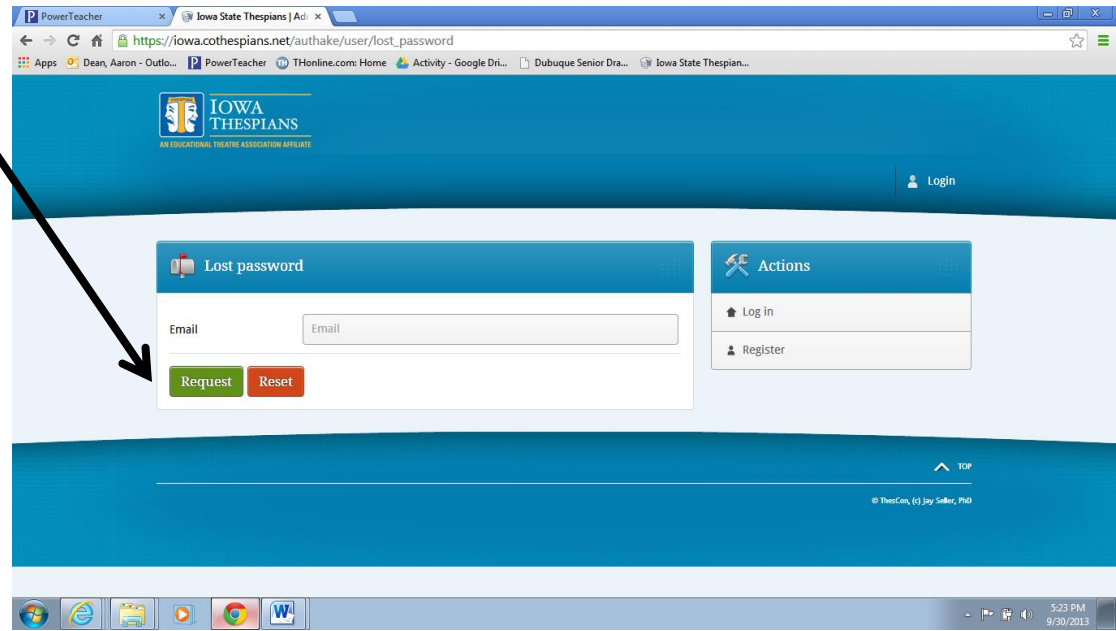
PowerTeacher ×
Iowa State Thespians | Ad ×

https://iowa.cothespians.net/authake/user/lost_password

Apps  Dean, Aaron - Outlo...  PowerTeacher  THonline.com: Home  Activity - Google Dri...  Dubuque Senior Dra...  Iowa State Thespian...

IOWA THESPIANS
AN EDUCATIONAL THEATRE ASSOCIATION AFFILIATE

Login

Lost password

Email
Email

Request  Reset

Actions

Log in

Register

TOP

© ThesCon, (c) Jay Seller, PhD

5:23 PM
9/30/2013